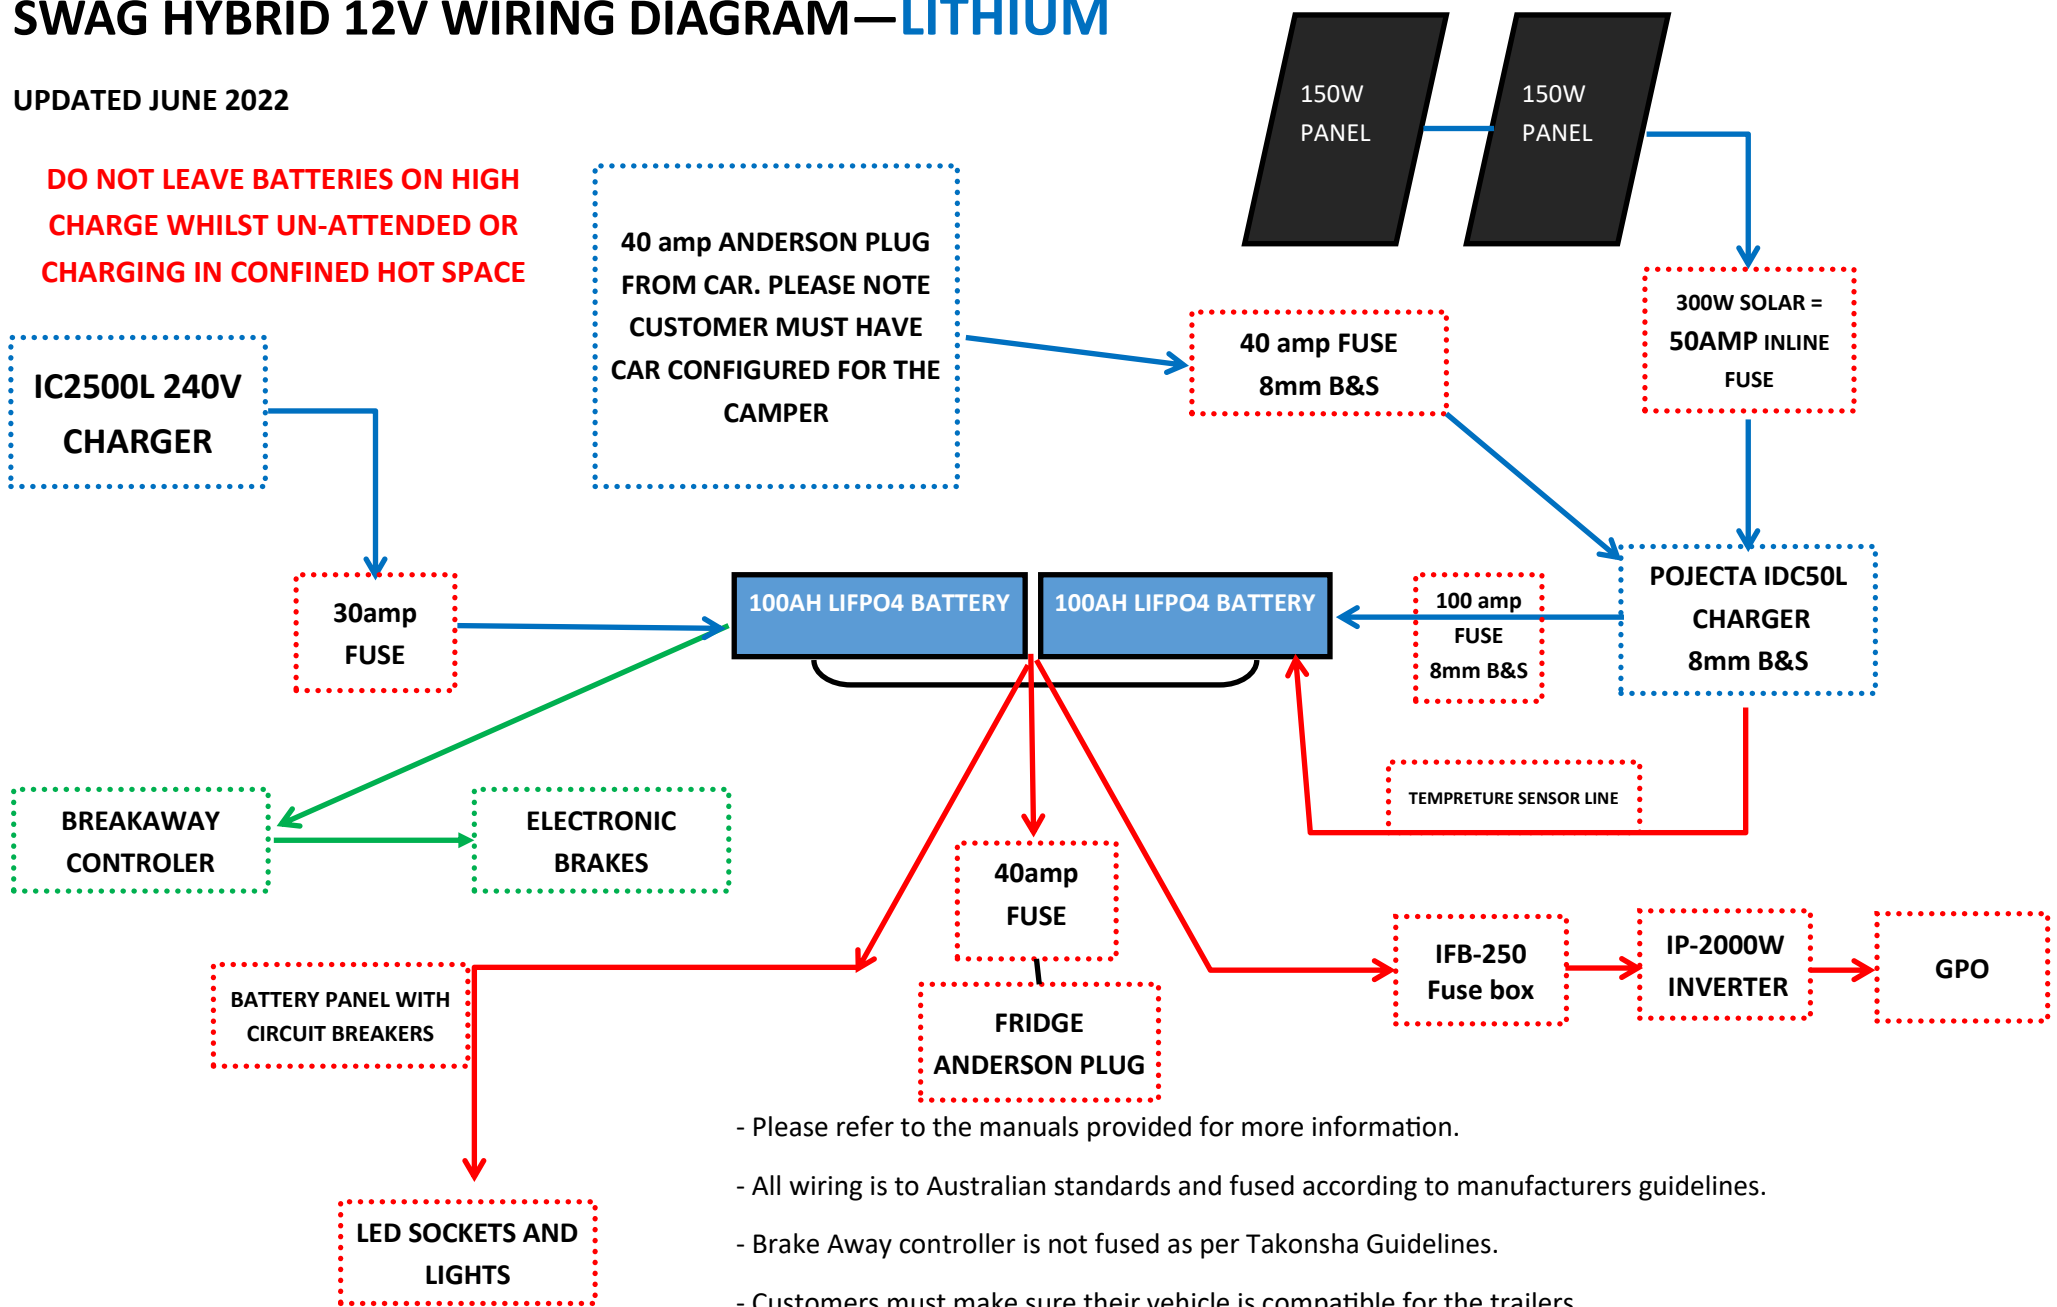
SWAG HYBRID 12V WIRING DIAGRAM—LITHIUM

UPDATED JUNE 2022

DO NOT LEAVE BATTERIES ON HIGH CHARGE WHILST UN-ATTENDED OR CHARGING IN CONFINED HOT SPACE

150W PANEL

150W PANEL

40 amp ANDERSON PLUG FROM CAR. PLEASE NOTE CUSTOMER MUST HAVE CAR CONFIGURED FOR THE CAMPER

300W SOLAR = 50AMP INLINE FUSE

40 amp FUSE 8mm B&S

IC2500L 240V CHARGER

30amp FUSE

100AH LIFPO4 BATTERY

100AH LIFPO4 BATTERY

100 amp FUSE 8mm B&S

POJECTA IDC50L CHARGER 8mm B&S

TEMPRETURE SENSOR LINE

BREAKAWAY CONTROLER

ELECTRONIC BRAKES

40amp FUSE

FRIDGE ANDERSON PLUG

BATTERY PANEL WITH CIRCUIT BREAKERS

IFB-250 Fuse box

IP-2000W INVERTER

GPO

LED SOCKETS AND LIGHTS

- Please refer to the manuals provided for more information.

- All wiring is to Australian standards and fused according to manufacturers guidelines.

- Brake Away controller is not fused as per Takonsha Guidelines.

- Customers must make sure their vehicle is compatible for the trailers